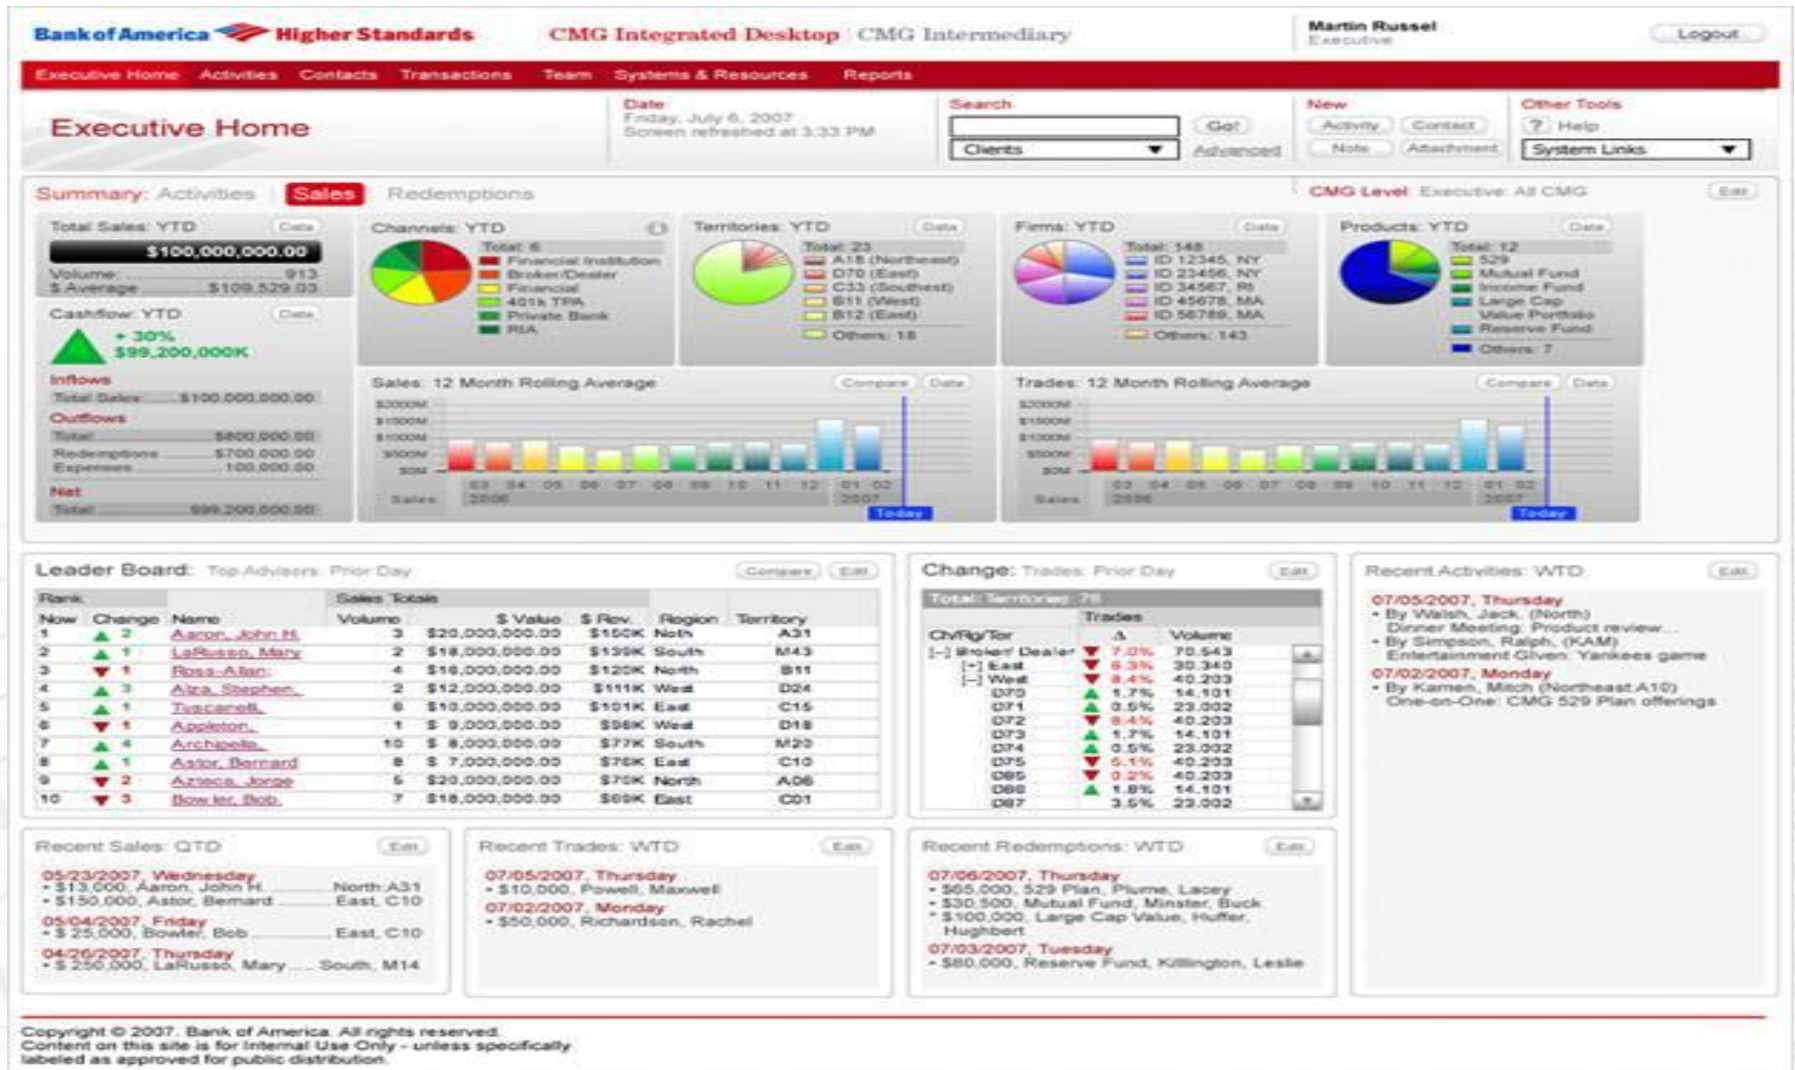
Bank of America Higher Standards CMG Integrated Desktop | CMG Intermediary

Martin Russel
Executive

Logout

Executive Home Activities Contacts Transactions Team Systems & Resources Reports

Executive Home

Date
Friday, July 6, 2007
Screen refreshed at 3:33 PM

Search
Go!
Clients
Advanced

New
Activity Contact
Note Attachment

Other Tools
? Help
System Links

Summary: Activities Sales Redemptions

CMG Level: Executive: All CMG Edit

Total Sales: YTD Data
$100,000,000.00
Volume: 913
$ Average $109,529.03

Cashflow: YTD Data
+ 30%
$99,200,000K

Inflows
Total Sales $100,000,000.00
Outflows
Total $800,000.00
Redemptions $700,000.00
Expenses 100,000.00
Net
Total $99,200,000.00

Channels: YTD
Total: 6
Financial Institution
Broker/Dealer
Financial
401k TPA
Private Bank
RIA

Territories: YTD Data
Total: 23
A18 (Northeast)
D70 (East)
C33 (Southeast)
B11 (West)
B12 (East)
Others: 18

Firms: YTD Data
Total: 148
ID 12345, NY
ID 23456, NY
ID 34567, RI
ID 45678, MA
ID 56789, MA
Others: 143

Products: YTD Data
Total: 12
529
Mutual Fund
Income Fund
Large Cap
Value Portfolio
Reserve Fund
Others: 7

Sales: 12 Month Rolling Average Compare Data
$2000M
$1500M
$1000M
500M
$0M
Sales
03 04 05 06 07 08 09 10 11 12 01 02
2006 2007
Today

Trades: 12 Month Rolling Average Compare Data
$2000M
$1500M
$1000M
500M
$0M
Sales
03 04 05 06 07 08 09 10 11 12 01 02
2006 2007
Today

Leader Board: Top Advisors: Prior Day Compare Edit

| Rank | | | Sales Totals | | | | |
|---|---|---|---|---|---|---|---|
| Now | Change | Name | Volume | $ Value | $ Rev. | Region | Territory |
| 1 | ▲ 2 | Aaron, John H. | 3 | $20,000,000.00 | $150K | North | A31 |
| 2 | ▲ 1 | LaRusso, Mary | 2 | $18,000,000.00 | $139K | South | M43 |
| 3 | ▼ 1 | Ross-Allan | 4 | $16,000,000.00 | $120K | North | B11 |
| 4 | ▲ 3 | Alza, Stephen | 2 | $12,000,000.00 | $111K | West | D24 |
| 5 | ▲ 1 | Tuscanelli | 6 | $10,000,000.00 | $101K | East | C15 |
| 6 | ▼ 1 | Appleton | 1 | $ 9,000,000.00 | $98K | West | D18 |
| 7 | ▲ 4 | Archipella | 10 | $ 8,000,000.00 | $77K | South | M20 |
| 8 | ▲ 1 | Astor, Bernard | 8 | $ 7,000,000.00 | $76K | East | C10 |
| 9 | ▼ 2 | Azteca, Jorge | 5 | $20,000,000.00 | $70K | North | A06 |
| 10 | ▼ 3 | Bowler, Bob | 7 | $18,000,000.00 | $69K | East | C01 |

Change: Trades: Prior Day Edit
Total: Territories: 78
| Ch/Rg/Ter | Δ | Volume |
|---|---|---|
| [-] Broker/ Dealer | ▼ 7.0% | 70,543 |
| [+] East | ▼ 6.3% | 30,340 |
| [-] West | ▼ 8.4% | 40,203 |
| D70 | ▲ 1.7% | 14,101 |
| D71 | ▲ 0.5% | 23,002 |
| D72 | ▼ 8.4% | 40,203 |
| D73 | ▲ 1.7% | 14,101 |
| D74 | ▲ 0.5% | 23,002 |
| D75 | ▼ 5.1% | 40,203 |
| D85 | ▼ 0.2% | 40,203 |
| D86 | ▲ 1.8% | 14,101 |
| D87 | 3.5% | 23,002 |

Recent Activities: WTD Edit
07/05/2007, Thursday
• By Walsh, Jack (North)
Dinner Meeting: Product review...
• By Simpson, Ralph, (KAM)
Entertainment Given: Yankees game
07/02/2007, Monday
• By Kamen, Mitch (Northeast A10)
One-on-One: CMG 529 Plan offerings

Recent Sales: QTD Edit
05/23/2007, Wednesday
• $13,000, Aaron, John H. North A31
• $150,000, Astor, Bernard East, C10
05/04/2007, Friday
• $ 25,000, Bowler, Bob East, C10
04/26/2007, Thursday
• $ 250,000, LaRusso, Mary South, M14

Recent Trades: WTD Edit
07/05/2007, Thursday
• $10,000, Powell, Maxwell
07/02/2007, Monday
• $50,000, Richardson, Rachel

Recent Redemptions: WTD Edit
07/06/2007, Thursday
• $65,000, 529 Plan, Plume, Lacey
• $30,500, Mutual Fund, Minster, Buck
• $100,000, Large Cap Value, Huffer, Hughbert
07/03/2007, Tuesday
• $80,000, Reserve Fund, Killington, Leslie

Copyright © 2007. Bank of America. All rights reserved.
Content on this site is for Internal Use Only - unless specifically labeled as approved for public distribution.